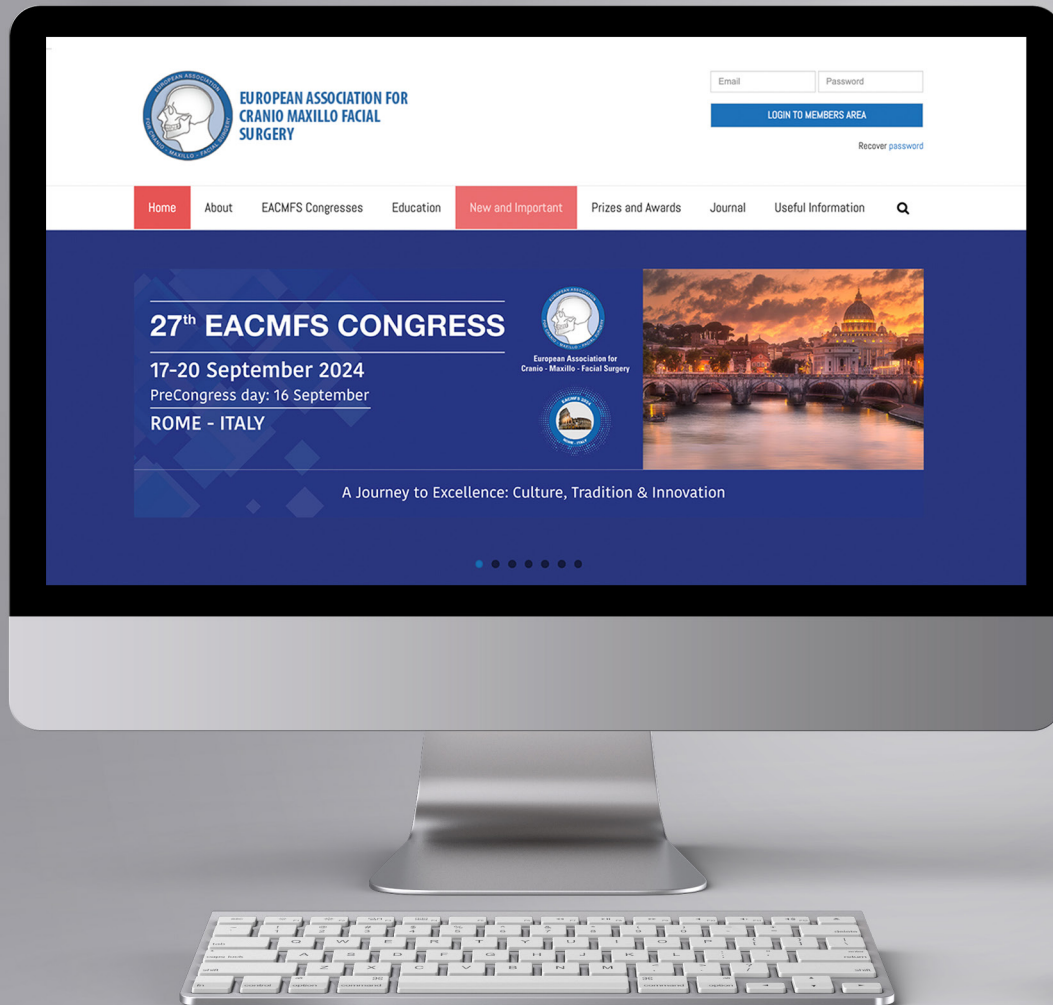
EUROPEAN ASSOCIATION FOR CRANIO MAXILLO FACIAL SURGERY

Email Password

LOGIN TO MEMBERS AREA

Recover password

Home About EACMFS Congresses Education New and Important Prizes and Awards Journal Useful Information

27$^{th}$ EACMFS CONGRESS

17-20 September 2024

PreCongress day: 16 September

ROME - ITALY

European Association for Cranio - Maxillo - Facial Surgery

A Journey to Excellence: Culture, Tradition & Innovation